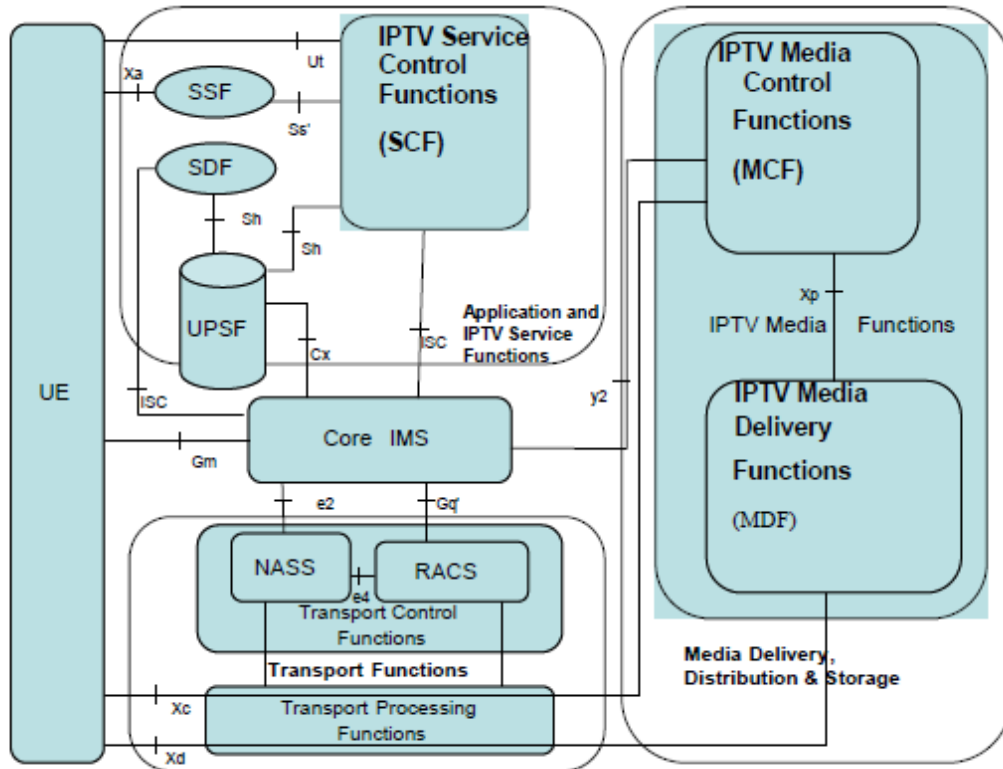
UE

Ut

Xa

SSF

Ss'

IPTV Service Control Functions

(SCF)

SDF

Sh

Sh

UPSF

Cx

ISC

Application and IPTV Service Functions

ISC

Gm

Core IMS

e2

Gq'

NASS

e4

RACS

Transport Control Functions

Transport Functions

Xc

Transport Processing Functions

Xd

IPTV Media Control Functions

(MCF)

Xp

IPTV Media Functions

y2

IPTV Media Delivery Functions

(MDF)

Media Delivery, Distribution & Storage